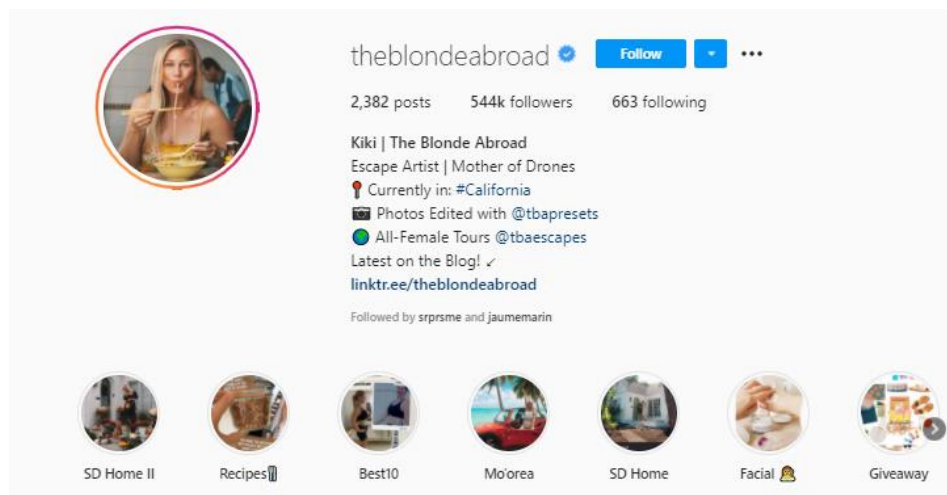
theblondeabroad Follow

2,382 posts 544k followers 663 following

Kiki | The Blonde Abroad
Escape Artist | Mother of Drones
📍 Currently in: #California
📷 Photos Edited with @tbapresets
🌏 All-Female Tours @tbaescapes
Latest on the Blog! ↙
linktr.ee/theblondeabroad

Followed by srprsme and jaumemarin

SD Home II
Recipes
Best10
Mo'orea
SD Home
Facial
Giveaway